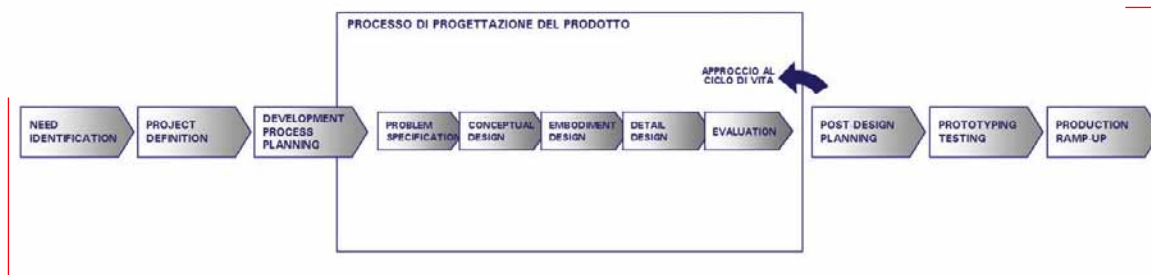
PROCESSO DI PROGETTAZIONE DEL PRODOTTO

APPROCCIO AL CICLO DI VITA

NEED IDENTIFICATION

PROJECT DEFINITION

DEVELOPMENT PROCESS PLANNING

PROBLEM SPECIFICATION

CONCEPTUAL DESIGN

EMBODIMENT DESIGN

DETAIL DESIGN

EVALUATION

POST DESIGN PLANNING

PROTOTYPING TESTING

PRODUCTION RAMP-UP